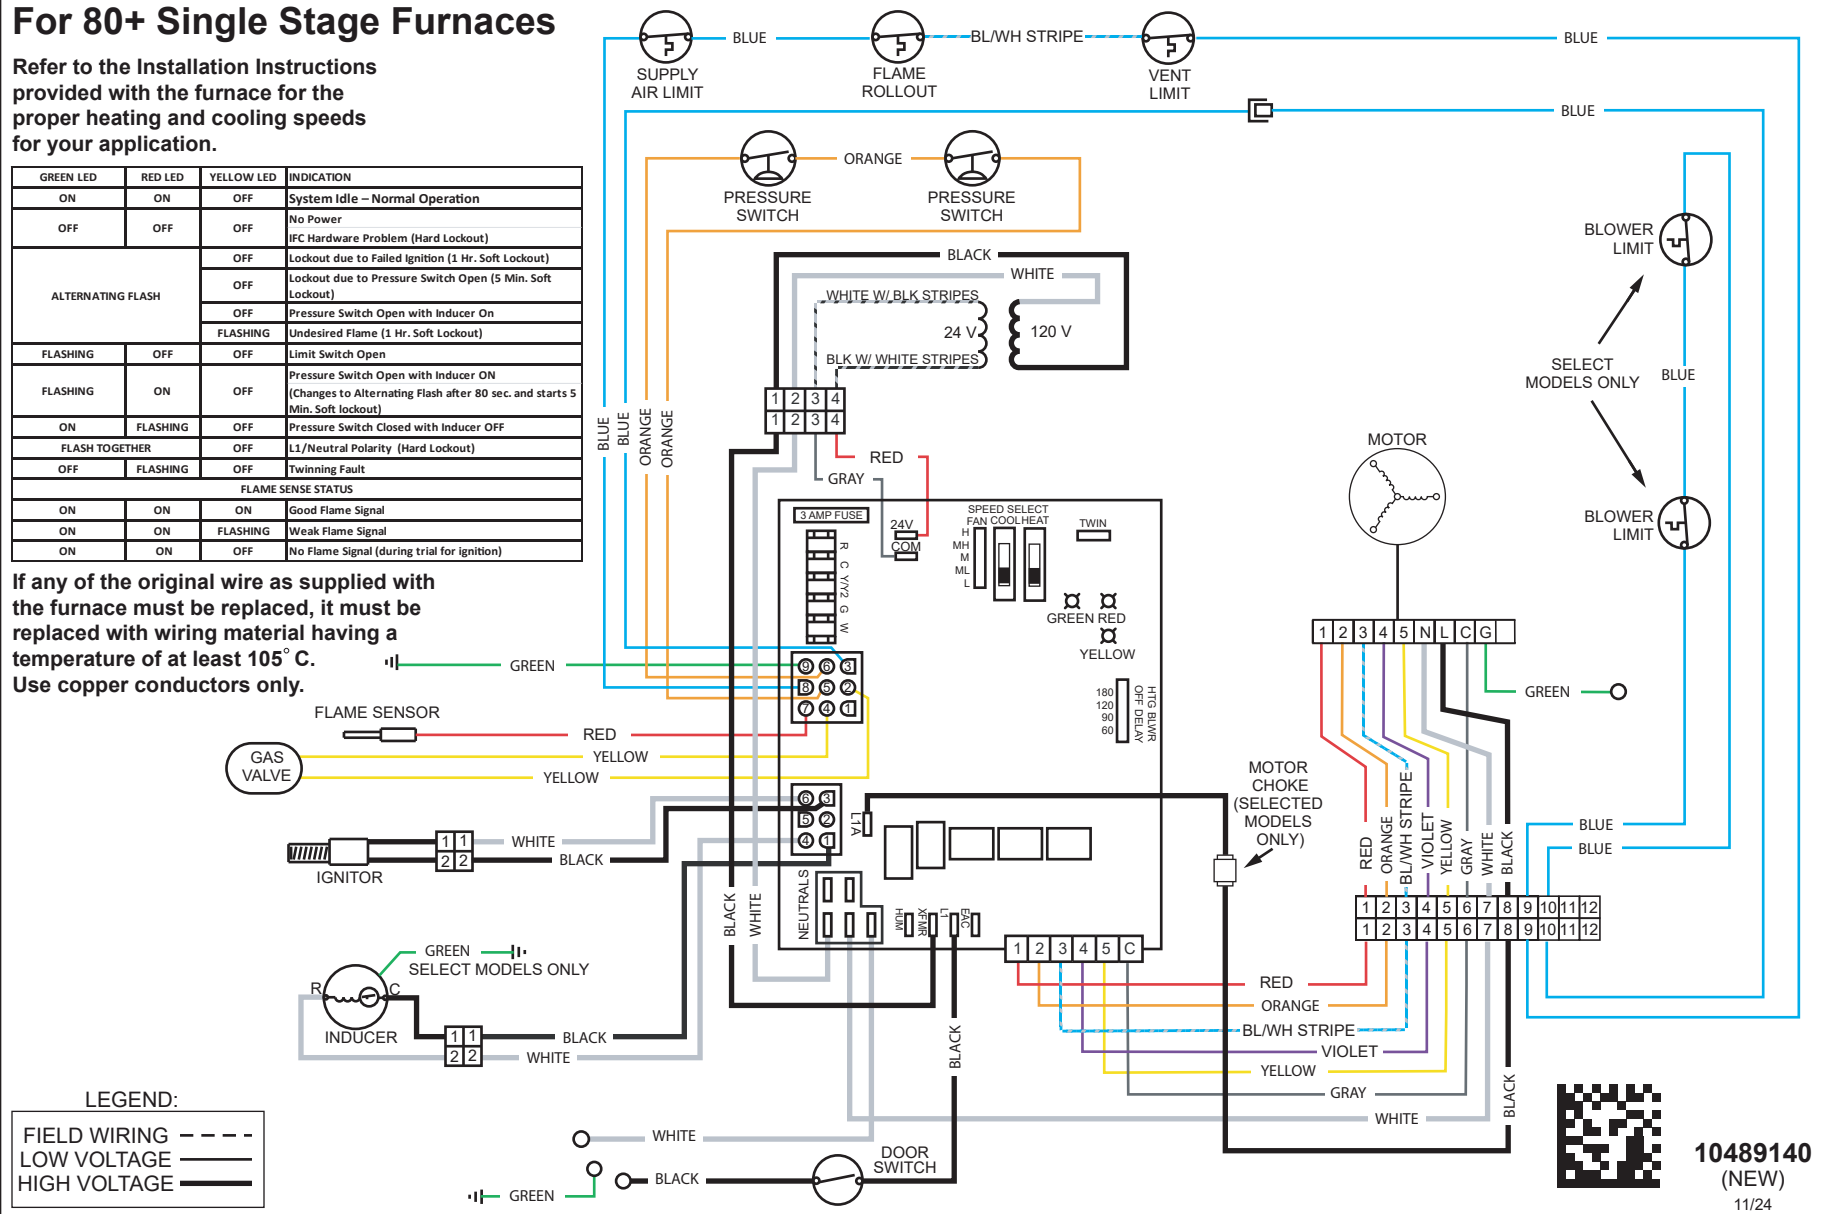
For 80+ Single Stage Furnaces

Refer to the Installation Instructions provided with the furnace for the proper heating and cooling speeds for your application.

| GREEN LED | RED LED | YELLOW LED | INDICATION |
|---|---|---|---|
| ON | ON | OFF | System Idle – Normal Operation |
| OFF | OFF | OFF | No Power<br>IFC Hardware Problem (Hard Lockout) |
| ALTERNATING FLASH | | OFF | Lockout due to Failed Ignition (1 Hr. Soft Lockout) |
| | | OFF | Lockout due to Pressure Switch Open (5 Min. Soft Lockout) |
| | | OFF | Pressure Switch Open with Inducer On |
| | | FLASHING | Undesired Flame (1 Hr. Soft Lockout) |
| FLASHING | OFF | OFF | Limit Switch Open |
| FLASHING | ON | OFF | Pressure Switch Open with Inducer ON (Changes to Alternating Flash after 80 sec. and starts 5 Min. Soft lockout) |
| ON | FLASHING | OFF | Pressure Switch Closed with Inducer OFF |
| FLASH TOGETHER | | OFF | L1/Neutral Polarity (Hard Lockout) |
| OFF | FLASHING | OFF | Twinning Fault |
| FLAME SENSE STATUS | | | |
| ON | ON | ON | Good Flame Signal |
| ON | ON | FLASHING | Weak Flame Signal |
| ON | ON | OFF | No Flame Signal (during trial for ignition) |

If any of the original wire as supplied with the furnace must be replaced, it must be replaced with wiring material having a temperature of at least 105° C. Use copper conductors only.

SUPPLY AIR LIMIT
BLUE
FLAME ROLLOUT
BL/WH STRIPE
VENT LIMIT
BLUE
BLUE
PRESSURE SWITCH
ORANGE
PRESSURE SWITCH
BLOWER LIMIT
SELECT MODELS ONLY
BLUE
BLOWER LIMIT
BLACK
WHITE
WHITE W/ BLK STRIPES
24 V
120 V
BLK W/ WHITE STRIPES
1 2 3 4
1 2 3 4
BLUE BLUE ORANGE ORANGE
RED
GRAY
MOTOR
3 AMP FUSE
R C Y/Y2 G W
24V
COM
SPEED SELECT
FAN COOL HEAT
H MH M ML L
TWIN
GREEN RED
YELLOW
180 120 90 60
HTG BLWR OFF DELAY
1 2 3 4 5 N L C G
GREEN
GREEN
9 6 3
8 5 2
7 4 1
FLAME SENSOR
RED
GAS VALVE
YELLOW
YELLOW
6 3
5 2
4 1
L1A
WHITE
BLACK
IGNITOR
1 1
2 2
MOTOR CHOKE (SELECTED MODELS ONLY)
RED ORANGE BL/WH STRIPE VIOLET YELLOW GRAY WHITE BLACK
BLUE
BLUE
BLACK WHITE
NEUTRALS
XFMR HUM L1 EAC
1 2 3 4 5 C
1 2 3 4 5 6 7 8 9 10 11 12
1 2 3 4 5 6 7 8 9 10 11 12
GREEN
SELECT MODELS ONLY
R C
INDUCER
1 1
2 2
BLACK
WHITE
RED
ORANGE
BL/WH STRIPE
VIOLET
YELLOW
GRAY
WHITE
BLACK
BLACK
LEGEND:
FIELD WIRING
LOW VOLTAGE
HIGH VOLTAGE
WHITE
BLACK
GREEN
DOOR SWITCH
10489140
(NEW)
11/24